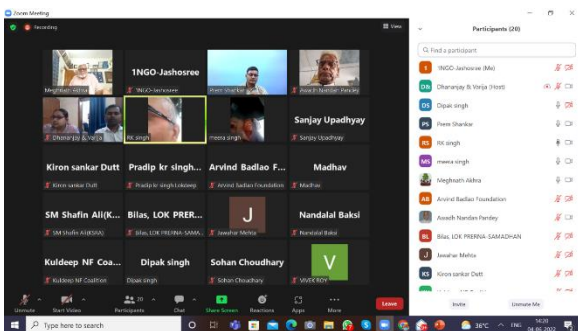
Zoom Meeting

Recording

View

Meghnath Aldra

1NGO-Jashosree

1NGO-Jashosree

Prem Shankar

Awadh Nandan Pandey

Dhananjay & Vanija

RK singh

meera singh

Sanjay Upadhyay

Sanjay Upadhyay

Kiron sankar Dutt

Kiron sankar Dutt

Pradip kr singh...

Pradip kr singh Lokseep

Arvind Badlao F...

Arvind Badlao Foundation

Madhav

Madhav

SM Shafin Ali(K...

SM Shafin Ali(KSA)

Bilas, LOK PRER...

Bilas, LOK PRERNA-SAMA...

J

Jawahar Mehta

Nandalal Baksi

Nandalal Baksi

Kuldeep NF Coa...

Kuldeep NF Coalition

Dipak singh

Dipak singh

Sohan Choudhary

Sohan Choudhary

V

VIVEK ROY

Unmute

Start Video

Participants 20

Chat

Share Screen

Reactions

Apps

More

Leave

Participants (20)

Find a participant

1NGO-Jashosree (Me)

Dhananjay & Vanija (Host)

Dipak singh

Prem Shankar

RK singh

meera singh

Meghnath Aldra

Arvind Badlao Foundation

Awadh Nandan Pandey

Bilas, LOK PRERNA-SAMADHAN

Jawahar Mehta

Kiron sankar Dutt

Invite

Unmute Me

Type here to search

36°C

ENG

14:20

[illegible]